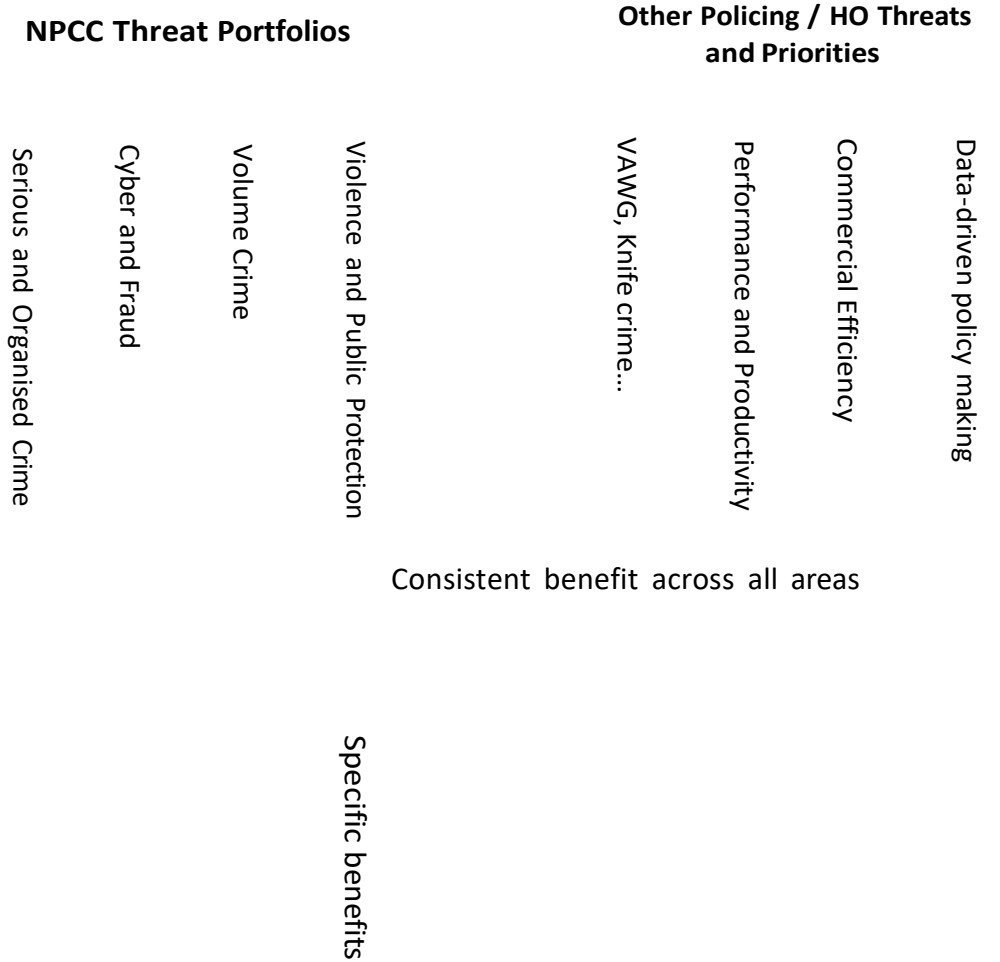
NPCC Threat Portfolios

Other Policing / HO Threats and Priorities

Serious and Organised Crime

Cyber and Fraud

Volume Crime

Violence and Public Protection

VAWG, Knife crime...

Performance and Productivity

Commercial Efficiency

Data-driven policy making

Consistent benefit across all areas

Specific benefits